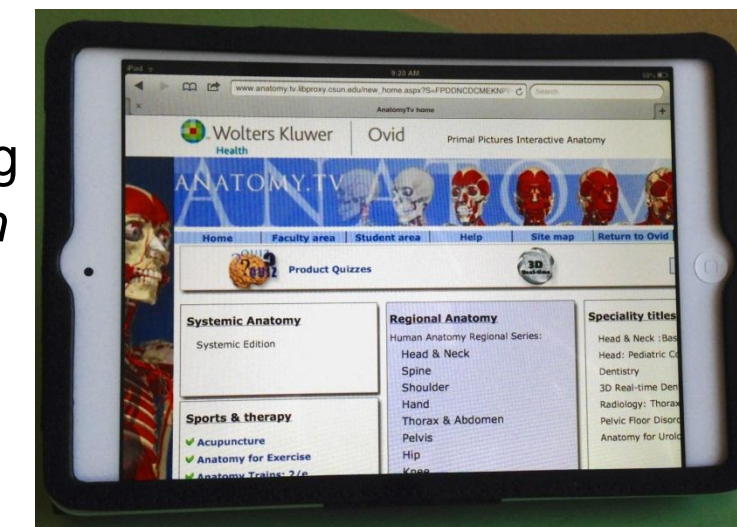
g
n

iPad
9:20 AM
www.anatomy.tv.libproxy.csun.edu/new_home.aspx?S=FPDDNCDCMEKN
Search
AnatomyTv home
Wolters Kluwer Health
Ovid
Primal Pictures Interactive Anatomy
ANATOMY.TV
Home | Faculty area | Student area | Help | Site map | Return to Ovid
Product Quizzes
3D
Systemic Anatomy
Systemic Edition
Sports & therapy
Acupuncture
Anatomy for Exercise
Anatomy Trains: 2/e
Regional Anatomy
Human Anatomy Regional Series:
Head & Neck
Spine
Shoulder
Hand
Thorax & Abdomen
Pelvis
Hip
Knee
Speciality titles
Head & Neck :Bas
Head: Pediatric C
Dentistry
3D Real-time Den
Radiology: Thora
Pelvic Floor Disor
Anatomy for Urol